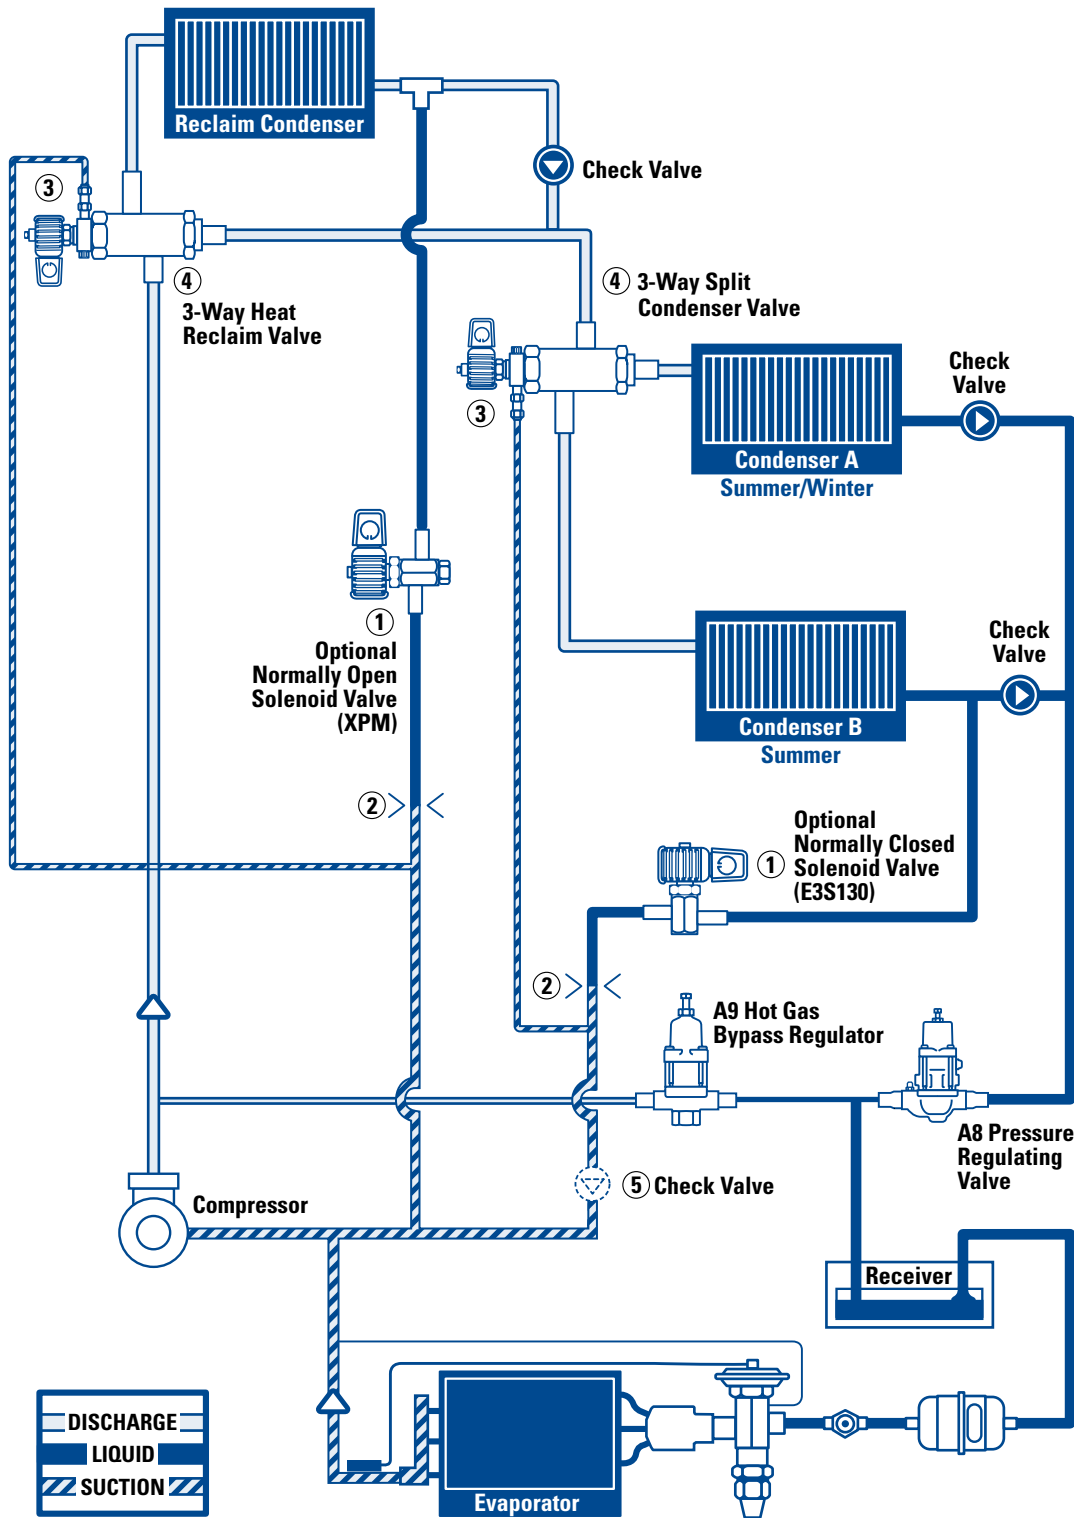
Reclaim Condenser

Check Valve

③

④ 3-Way Heat Reclaim Valve

④ 3-Way Split Condenser Valve

③

Check Valve

Condenser A
Summer/Winter

① Optional Normally Open Solenoid Valve (XPM)

Check Valve

Condenser B
Summer

② > <

Optional Normally Closed Solenoid Valve (E3S130) ①

② > <

A9 Hot Gas Bypass Regulator

A8 Pressure Regulating Valve

⑤ Check Valve

Compressor

Receiver

DISCHARGE
LIQUID
SUCTION

Evaporator